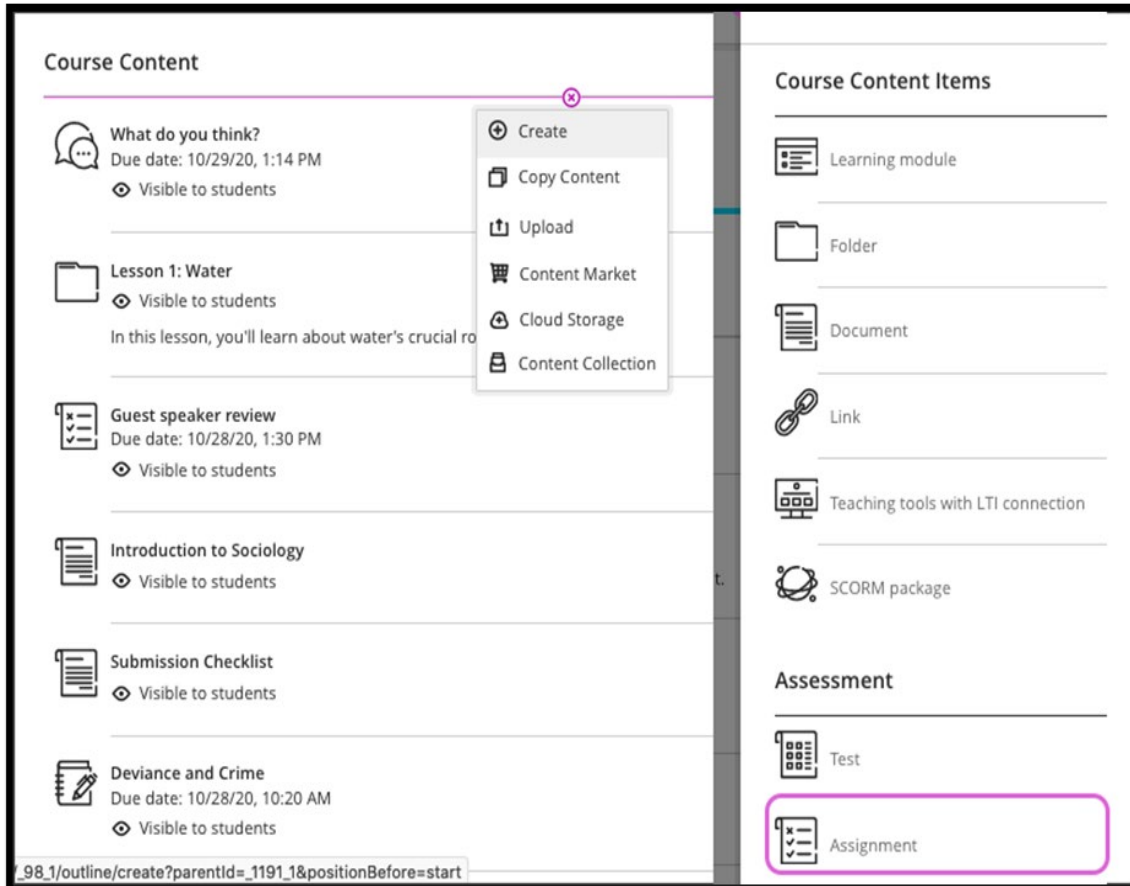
Course Content

What do you think?
Due date: 10/29/20, 1:14 PM
Visible to students

Create
Copy Content
Upload
Content Market
Cloud Storage
Content Collection

Lesson 1: Water
Visible to students
In this lesson, you'll learn about water's crucial ro

Guest speaker review
Due date: 10/28/20, 1:30 PM
Visible to students

Introduction to Sociology
Visible to students

Submission Checklist
Visible to students

Deviance and Crime
Due date: 10/28/20, 10:20 AM
Visible to students

/_98_1/outline/create?parentId=_1191_1&positionBefore=start

t.

Course Content Items

Learning module

Folder

Document

Link

Teaching tools with LTI connection

SCORM package

Assessment

Test

Assignment